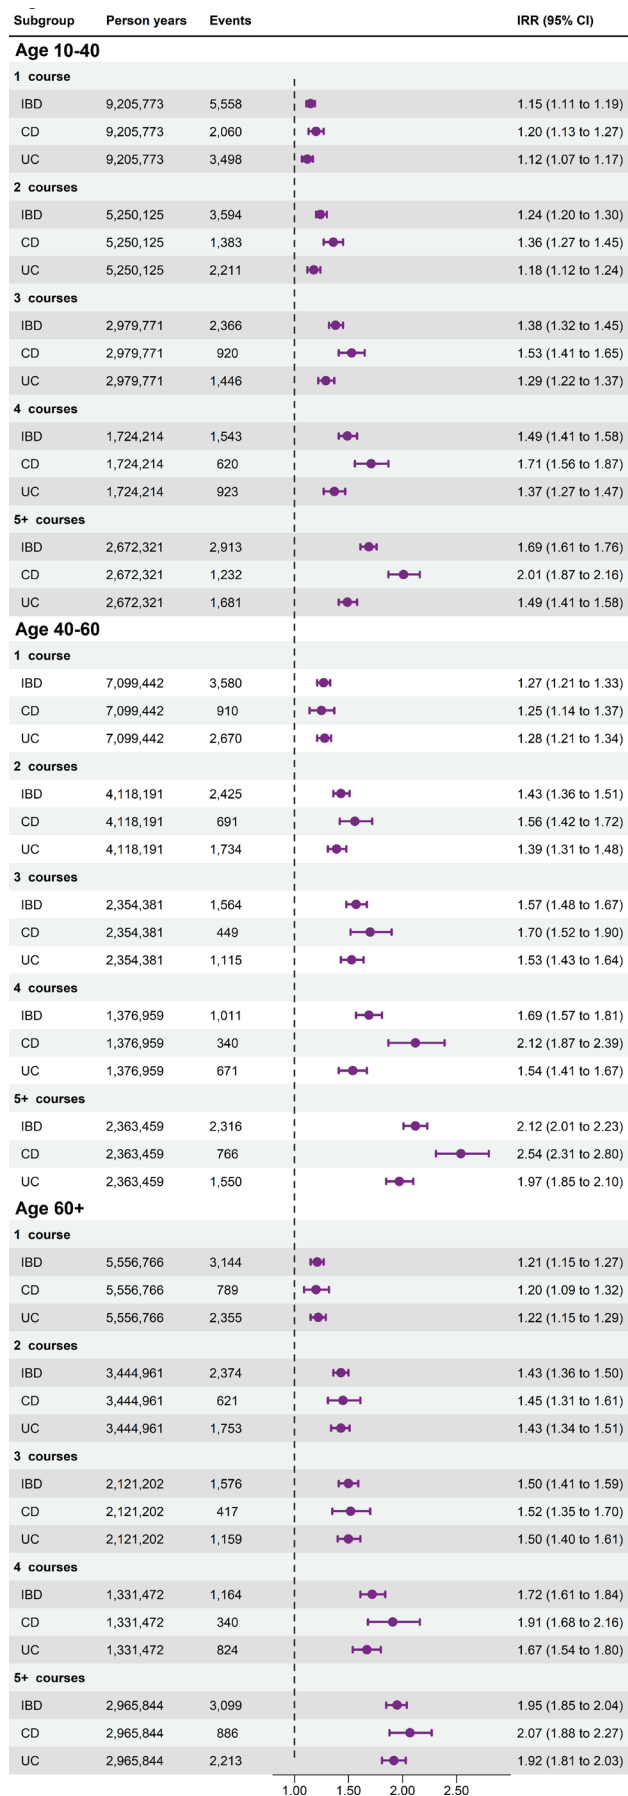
| Subgroup | Person years | Events | IRR (95% CI) |
|---|---|---|---|
| **Age 10-40** | | | |
| 1 course | | | |
| IBD | 9,205,773 | 5,558 | 1.15 (1.11 to 1.19) |
| CD | 9,205,773 | 2,060 | 1.20 (1.13 to 1.27) |
| UC | 9,205,773 | 3,498 | 1.12 (1.07 to 1.17) |
| 2 courses | | | |
| IBD | 5,250,125 | 3,594 | 1.24 (1.20 to 1.30) |
| CD | 5,250,125 | 1,383 | 1.36 (1.27 to 1.45) |
| UC | 5,250,125 | 2,211 | 1.18 (1.12 to 1.24) |
| 3 courses | | | |
| IBD | 2,979,771 | 2,366 | 1.38 (1.32 to 1.45) |
| CD | 2,979,771 | 920 | 1.53 (1.41 to 1.65) |
| UC | 2,979,771 | 1,446 | 1.29 (1.22 to 1.37) |
| 4 courses | | | |
| IBD | 1,724,214 | 1,543 | 1.49 (1.41 to 1.58) |
| CD | 1,724,214 | 620 | 1.71 (1.56 to 1.87) |
| UC | 1,724,214 | 923 | 1.37 (1.27 to 1.47) |
| 5+ courses | | | |
| IBD | 2,672,321 | 2,913 | 1.69 (1.61 to 1.76) |
| CD | 2,672,321 | 1,232 | 2.01 (1.87 to 2.16) |
| UC | 2,672,321 | 1,681 | 1.49 (1.41 to 1.58) |
| **Age 40-60** | | | |
| 1 course | | | |
| IBD | 7,099,442 | 3,580 | 1.27 (1.21 to 1.33) |
| CD | 7,099,442 | 910 | 1.25 (1.14 to 1.37) |
| UC | 7,099,442 | 2,670 | 1.28 (1.21 to 1.34) |
| 2 courses | | | |
| IBD | 4,118,191 | 2,425 | 1.43 (1.36 to 1.51) |
| CD | 4,118,191 | 691 | 1.56 (1.42 to 1.72) |
| UC | 4,118,191 | 1,734 | 1.39 (1.31 to 1.48) |
| 3 courses | | | |
| IBD | 2,354,381 | 1,564 | 1.57 (1.48 to 1.67) |
| CD | 2,354,381 | 449 | 1.70 (1.52 to 1.90) |
| UC | 2,354,381 | 1,115 | 1.53 (1.43 to 1.64) |
| 4 courses | | | |
| IBD | 1,376,959 | 1,011 | 1.69 (1.57 to 1.81) |
| CD | 1,376,959 | 340 | 2.12 (1.87 to 2.39) |
| UC | 1,376,959 | 671 | 1.54 (1.41 to 1.67) |
| 5+ courses | | | |
| IBD | 2,363,459 | 2,316 | 2.12 (2.01 to 2.23) |
| CD | 2,363,459 | 766 | 2.54 (2.31 to 2.80) |
| UC | 2,363,459 | 1,550 | 1.97 (1.85 to 2.10) |
| **Age 60+** | | | |
| 1 course | | | |
| IBD | 5,556,766 | 3,144 | 1.21 (1.15 to 1.27) |
| CD | 5,556,766 | 789 | 1.20 (1.09 to 1.32) |
| UC | 5,556,766 | 2,355 | 1.22 (1.15 to 1.29) |
| 2 courses | | | |
| IBD | 3,444,961 | 2,374 | 1.43 (1.36 to 1.50) |
| CD | 3,444,961 | 621 | 1.45 (1.31 to 1.61) |
| UC | 3,444,961 | 1,753 | 1.43 (1.34 to 1.51) |
| 3 courses | | | |
| IBD | 2,121,202 | 1,576 | 1.50 (1.41 to 1.59) |
| CD | 2,121,202 | 417 | 1.52 (1.35 to 1.70) |
| UC | 2,121,202 | 1,159 | 1.50 (1.40 to 1.61) |
| 4 courses | | | |
| IBD | 1,331,472 | 1,164 | 1.72 (1.61 to 1.84) |
| CD | 1,331,472 | 340 | 1.91 (1.68 to 2.16) |
| UC | 1,331,472 | 824 | 1.67 (1.54 to 1.80) |
| 5+ courses | | | |
| IBD | 2,965,844 | 3,099 | 1.95 (1.85 to 2.04) |
| CD | 2,965,844 | 886 | 2.07 (1.88 to 2.27) |
| UC | 2,965,844 | 2,213 | 1.92 (1.81 to 2.03) |

1.00 1.50 2.00 2.50